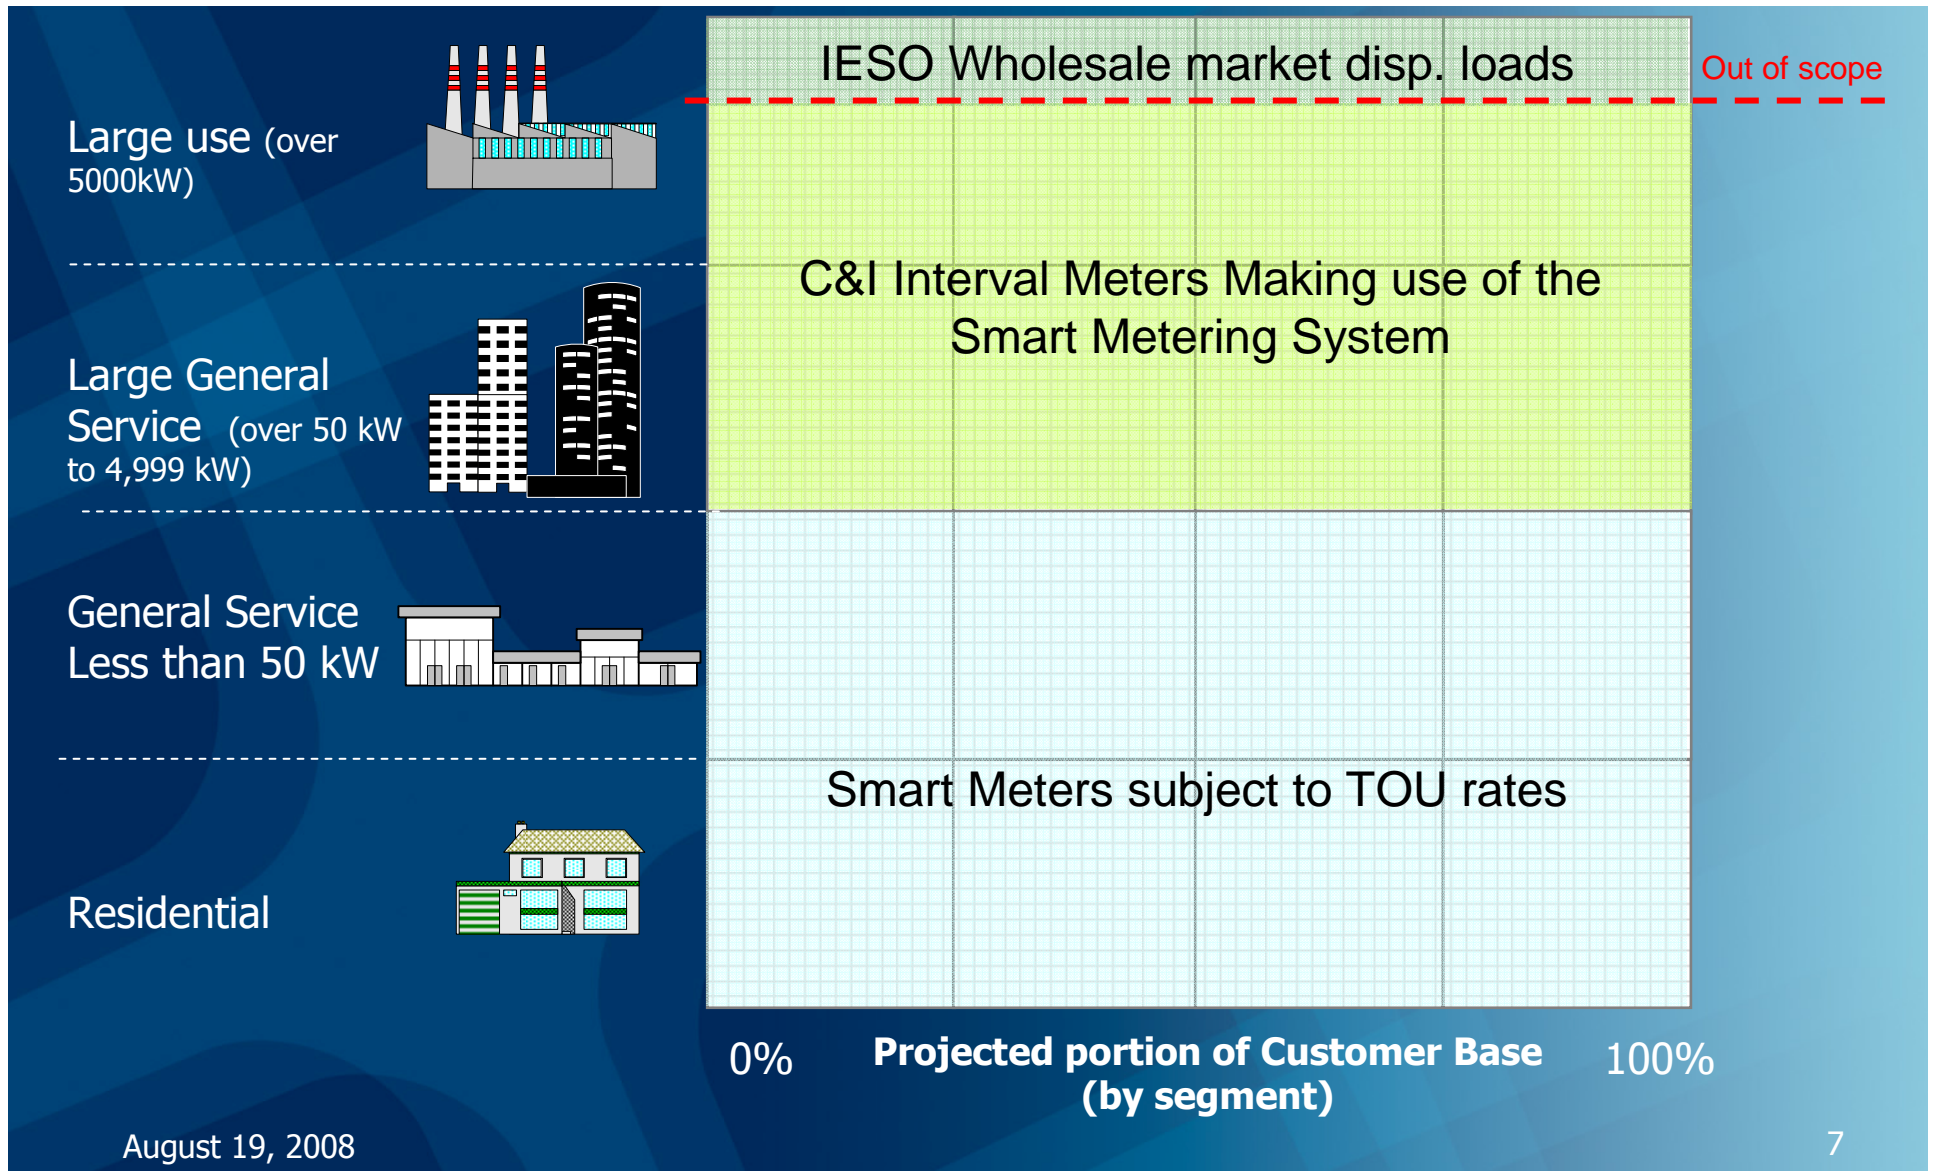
Large use (over 5000kW)

Large General Service (over 50 kW to 4,999 kW)

General Service Less than 50 kW

Residential

IESO Wholesale market disp. loads

Out of scope

C&I Interval Meters Making use of the Smart Metering System

Smart Meters subject to TOU rates

0%

Projected portion of Customer Base (by segment)

100%

August 19, 2008

7